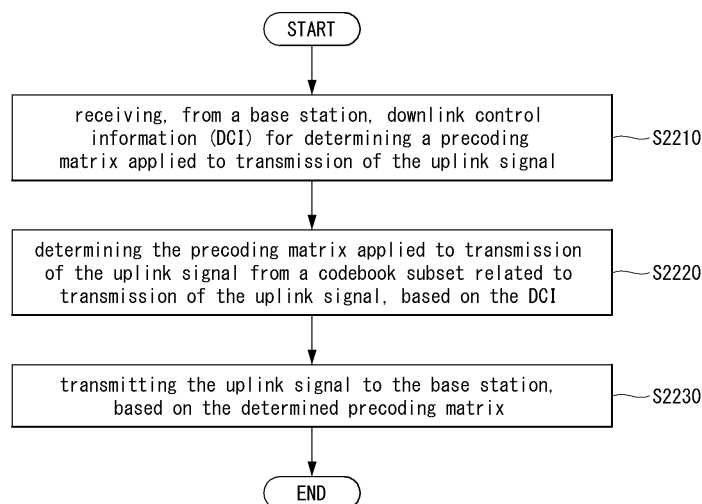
START

receiving, from a base station, downlink control information (DCI) for determining a precoding matrix applied to transmission of the uplink signal

S2210

determining the precoding matrix applied to transmission of the uplink signal from a codebook subset related to transmission of the uplink signal, based on the DCI

S2220

transmitting the uplink signal to the base station, based on the determined precoding matrix

S2230

END